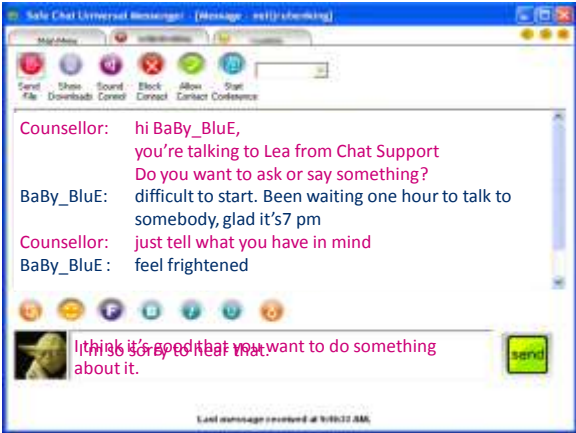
Safe Chat Universal Messenger - [Message - esl@shenking]

Main Menu

Send File | Show Downloads | Sound Control | Block Contact | Allow Contact | Start Conference

Counsellor: hi BaBy_BluE,
you're talking to Lea from Chat Support
Do you want to ask or say something?
BaBy_BluE: difficult to start. Been waiting one hour to talk to somebody, glad it's7 pm
Counsellor: just tell what you have in mind
BaBy_BluE : feel frightened

I think it's good that you want to do something about it.
I'm so sorry to hear that.

send

Last message received at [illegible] AM.